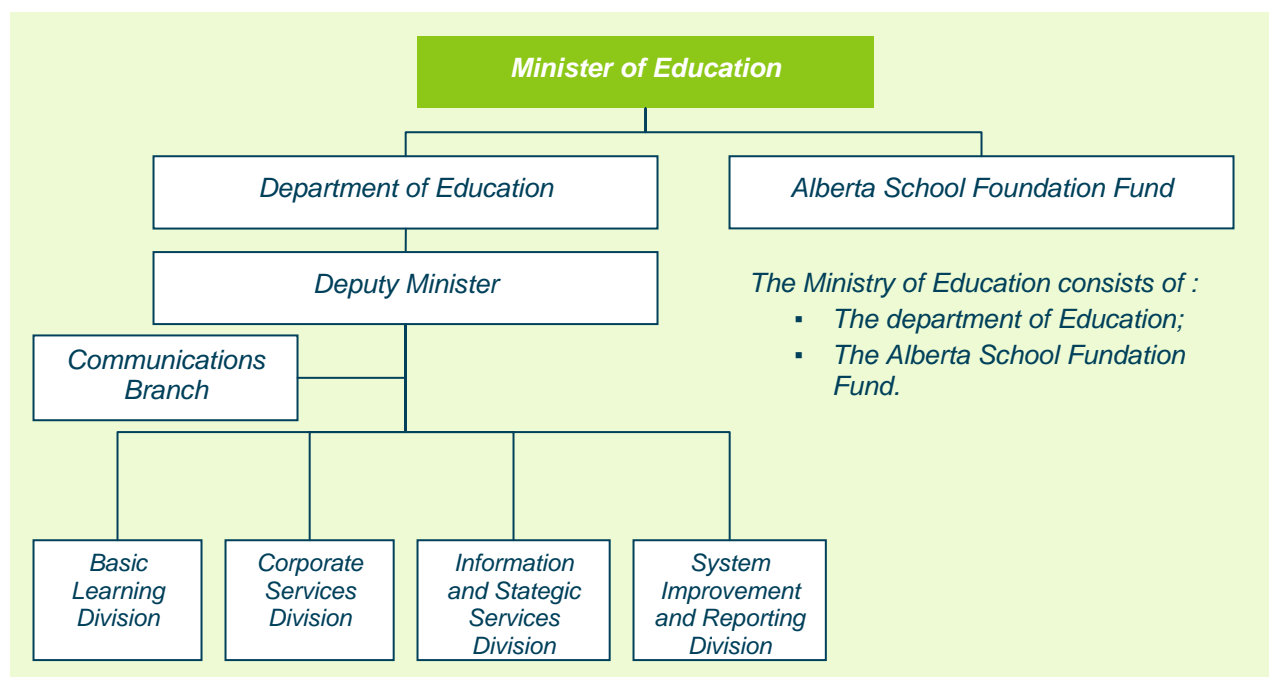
Minister of Education

Department of Education

Alberta School Foundation Fund

Deputy Minister

Communications Branch

The Ministry of Education consists of :
- The department of Education;
- The Alberta School Fundation Fund.

Basic Learning Division

Corporate Services Division

Information and Stategic Services Division

System Improvement and Reporting Division